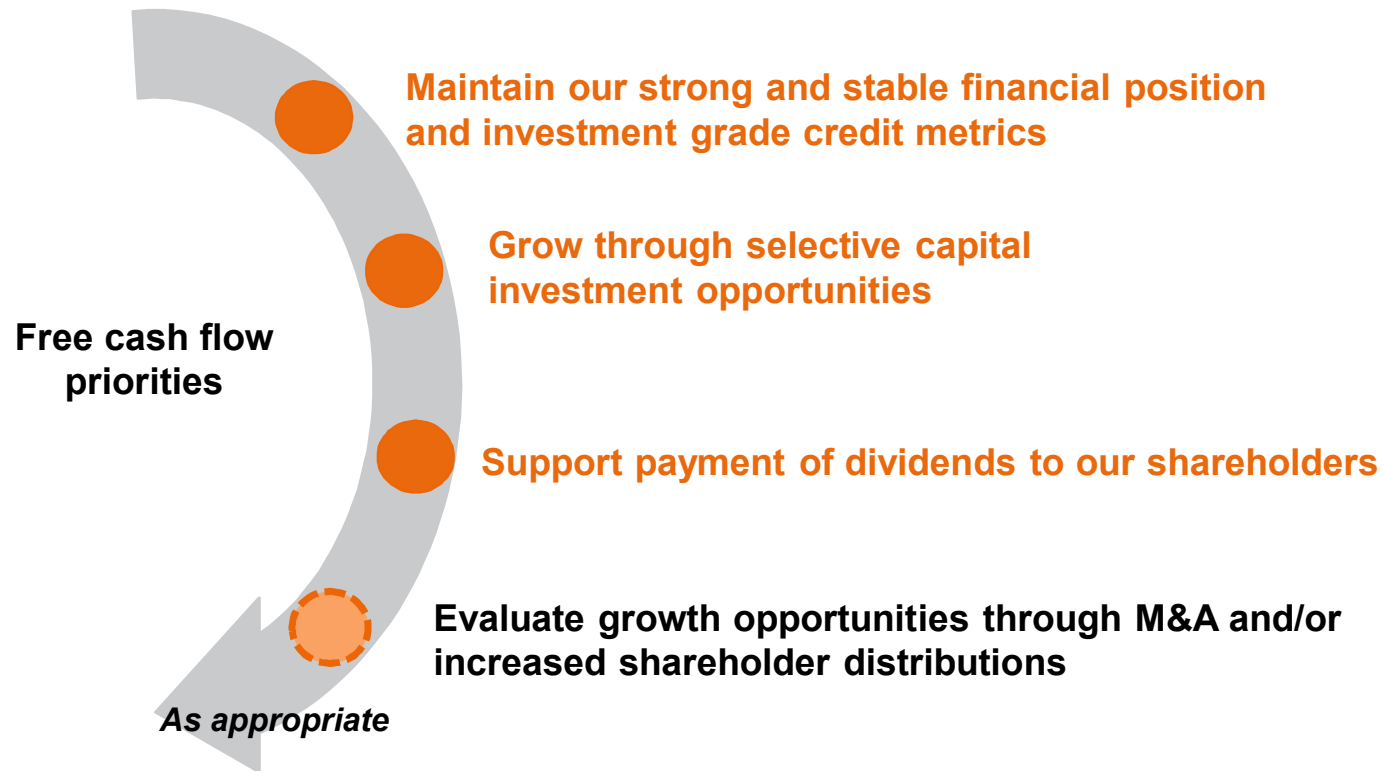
Maintain our strong and stable financial position and investment grade credit metrics

Grow through selective capital investment opportunities

Free cash flow priorities

Support payment of dividends to our shareholders

Evaluate growth opportunities through M&A and/or increased shareholder distributions

As appropriate